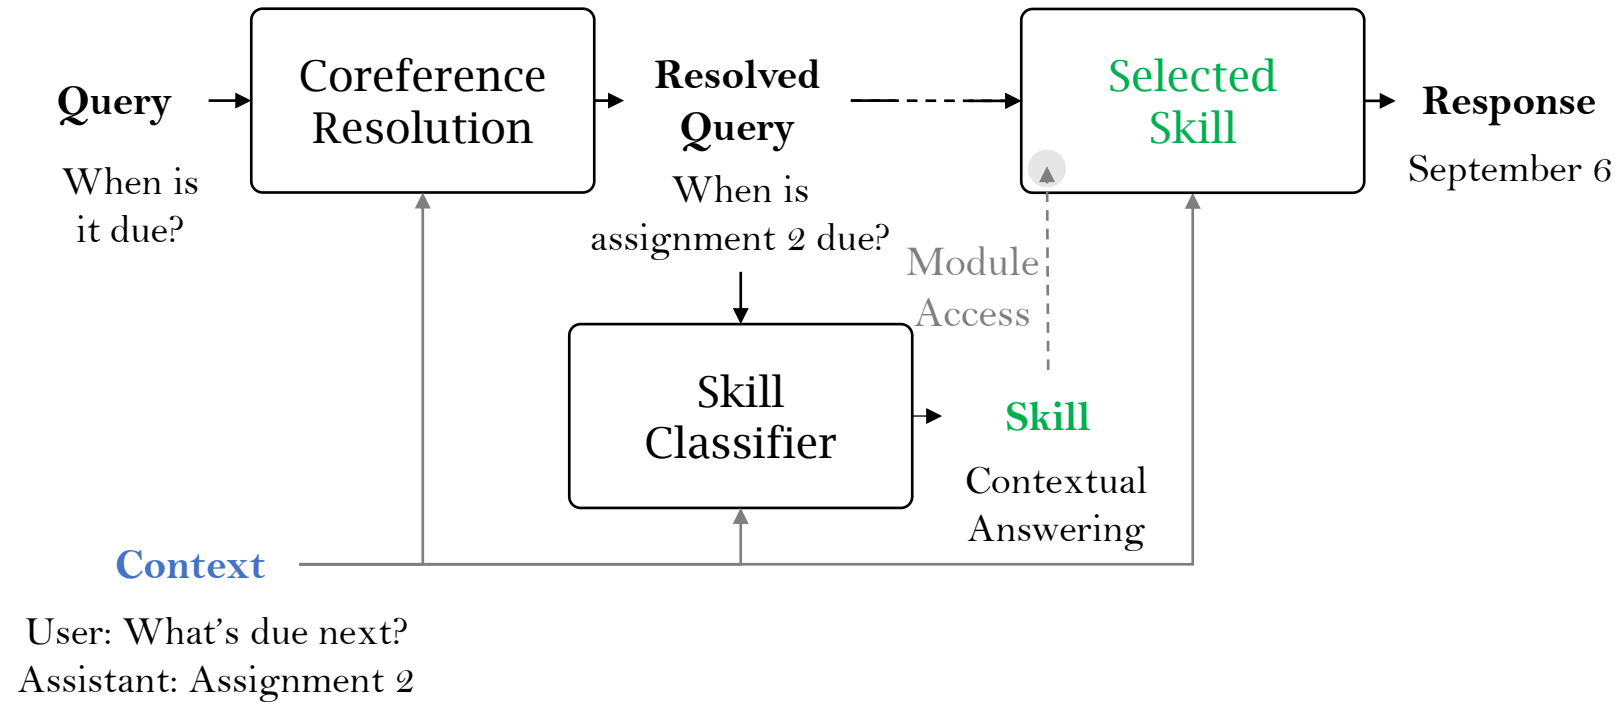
Query

When is it due?

Coreference Resolution

Resolved Query

When is assignment 2 due?

Selected Skill

Response

September 6

Module Access

Skill Classifier

Skill

Contextual Answering

Context

User: What's due next?
Assistant: Assignment 2